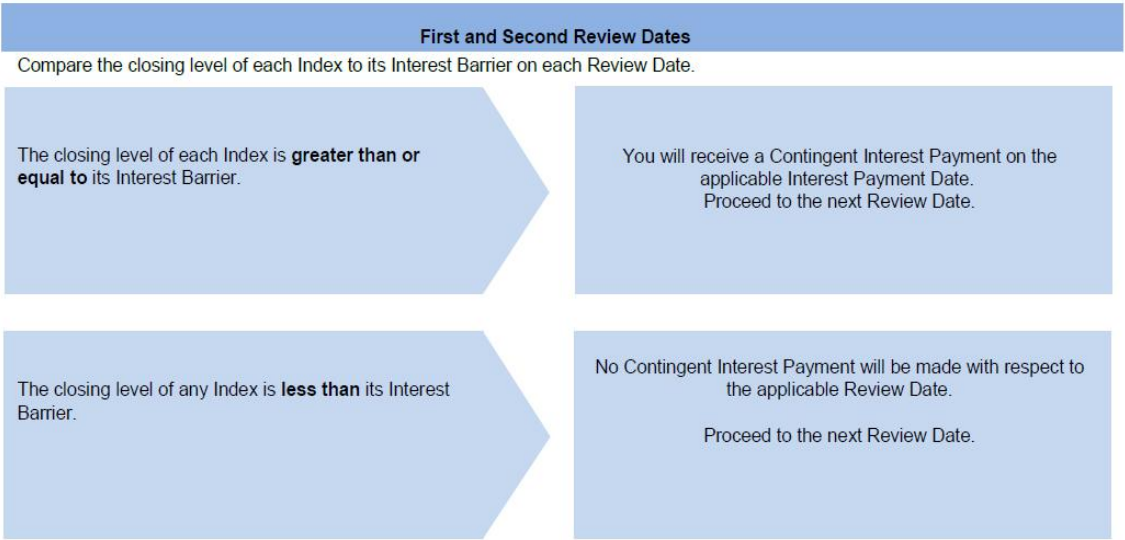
First and Second Review Dates

Compare the closing level of each Index to its Interest Barrier on each Review Date.

The closing level of each Index is greater than or equal to its Interest Barrier.

You will receive a Contingent Interest Payment on the applicable Interest Payment Date.
Proceed to the next Review Date.

The closing level of any Index is less than its Interest Barrier.

No Contingent Interest Payment will be made with respect to the applicable Review Date.

Proceed to the next Review Date.